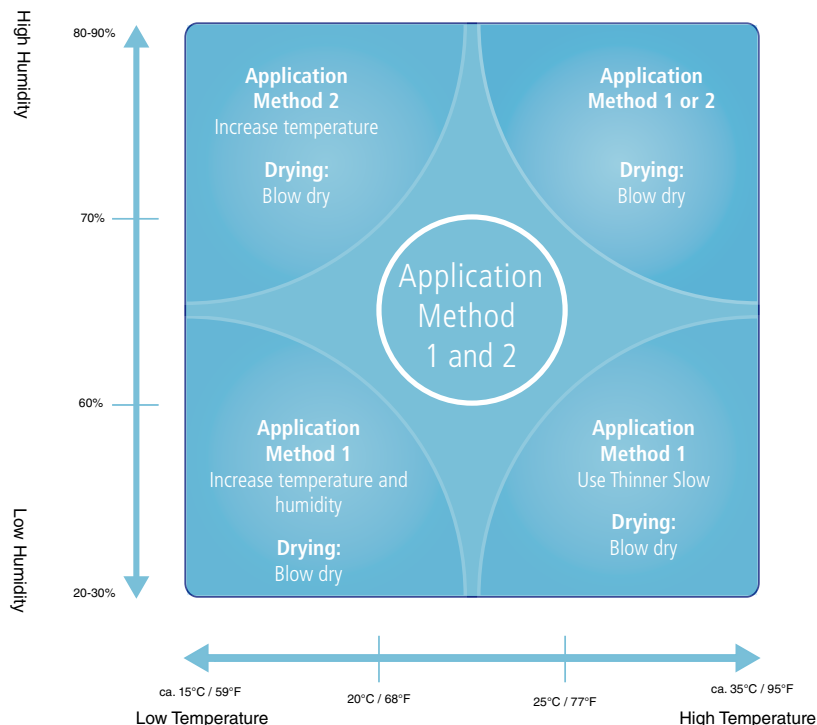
High Humidity

80-90%

70%

60%

20-30%

Low Humidity

Application Method 2
Increase temperature

Drying:
Blow dry

Application Method 1 or 2

Drying:
Blow dry

Application Method 1 and 2

Application Method 1
Increase temperature and humidity

Drying:
Blow dry

Application Method 1
Use Thinner Slow

Drying:
Blow dry

ca. 15°C / 59°F

20°C / 68°F

25°C / 77°F

ca. 35°C / 95°F

Low Temperature

High Temperature